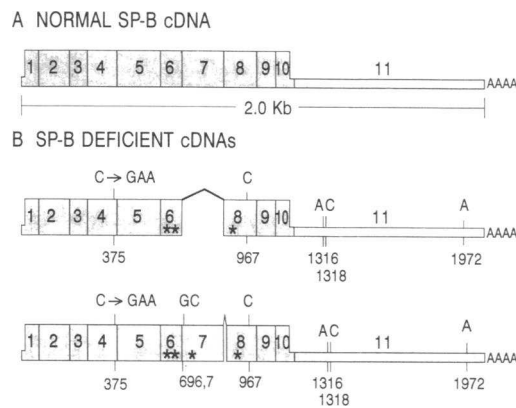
A NORMAL SP-B cDNA

1 2 3 4 5 6 7 8 9 10 11 AAAA

2.0 Kb

B SP-B DEFICIENT cDNAs

C → GAA

C

AC

A

1 2 3 4 5 6 ** 8 * 9 10 11 AAAA

375

967

1316

1318

1972

C → GAA

GC

C

AC

A

1 2 3 4 5 6 ** 7 * 8 * 9 10 11 AAAA

375

696,7

967

1316

1318

1972